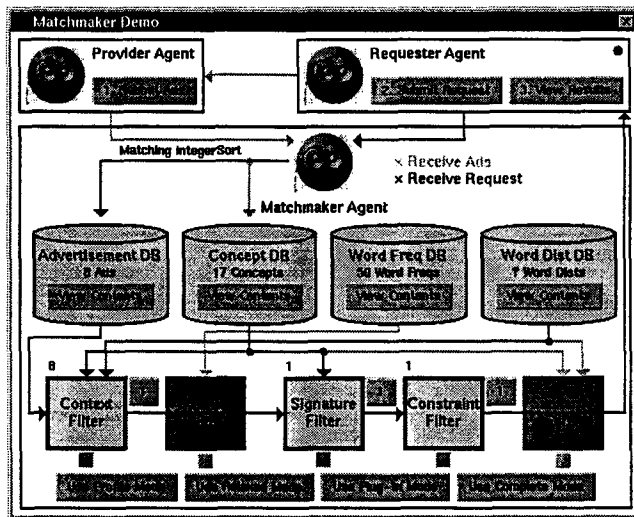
Matchmaker Demo

Provider Agent

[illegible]

Requester Agent

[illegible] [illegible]

Matching IntegerSort

× Receive Ads
× Receive Request

Matchmaker Agent

Advertisement DB
8 Ads
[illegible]

Concept DB
17 Concepts
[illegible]

Word Freq DB
50 Word Freqs
View Contents

Word Dist DB
7 Word Dists
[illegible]

8

Context Filter

1

Signature Filter

1

Constraint Filter

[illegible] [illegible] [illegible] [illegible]